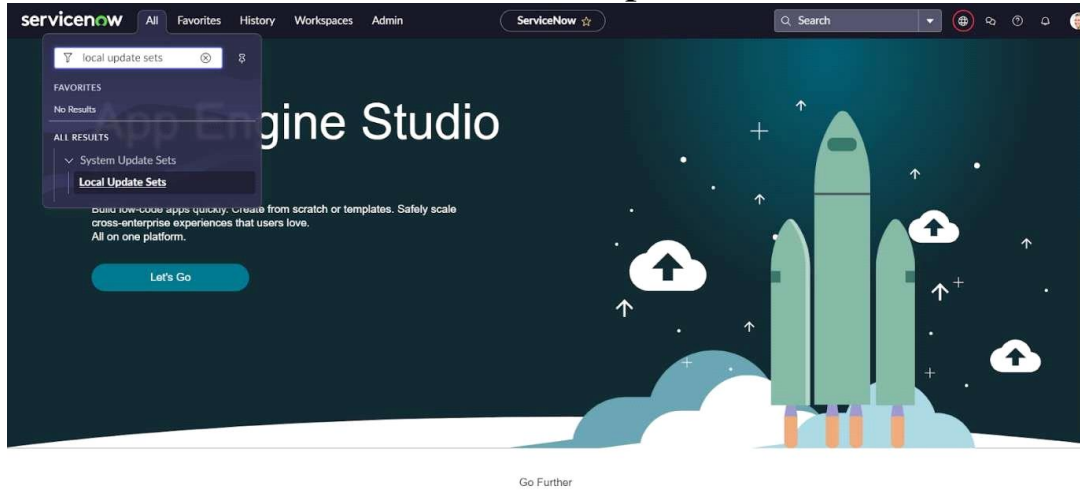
servicenow All Favorites History Workspaces Admin

ServiceNow ☆

Search

local update sets

FAVORITES

No Results

ALL RESULTS

System Update Sets

Local Update Sets

App Engine Studio

Build low-code apps quickly. Create from scratch or templates. Safely scale cross-enterprise experiences that users love.
All on one platform.

Let's Go

Go Further